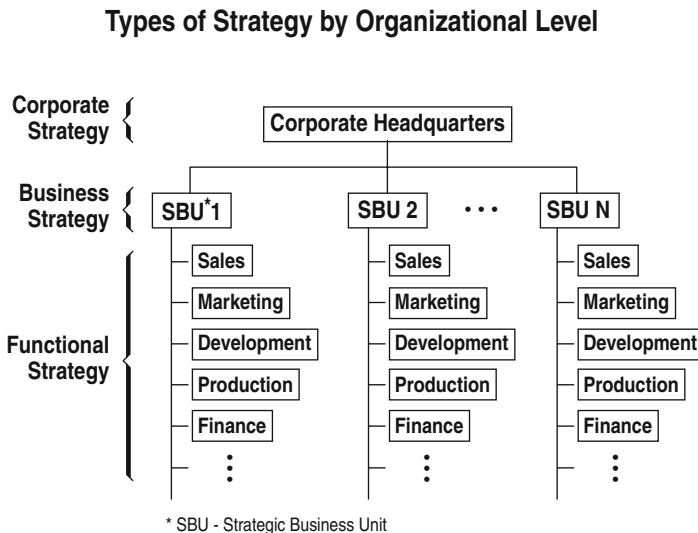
Types of Strategy by Organizational Level

Corporate Strategy

Corporate Headquarters

Business Strategy

SBU$^*$1

SBU 2

• • •

SBU N

Functional Strategy

Sales
Marketing
Development
Production
Finance
⋮

Sales
Marketing
Development
Production
Finance
⋮

Sales
Marketing
Development
Production
Finance
⋮

* SBU - Strategic Business Unit